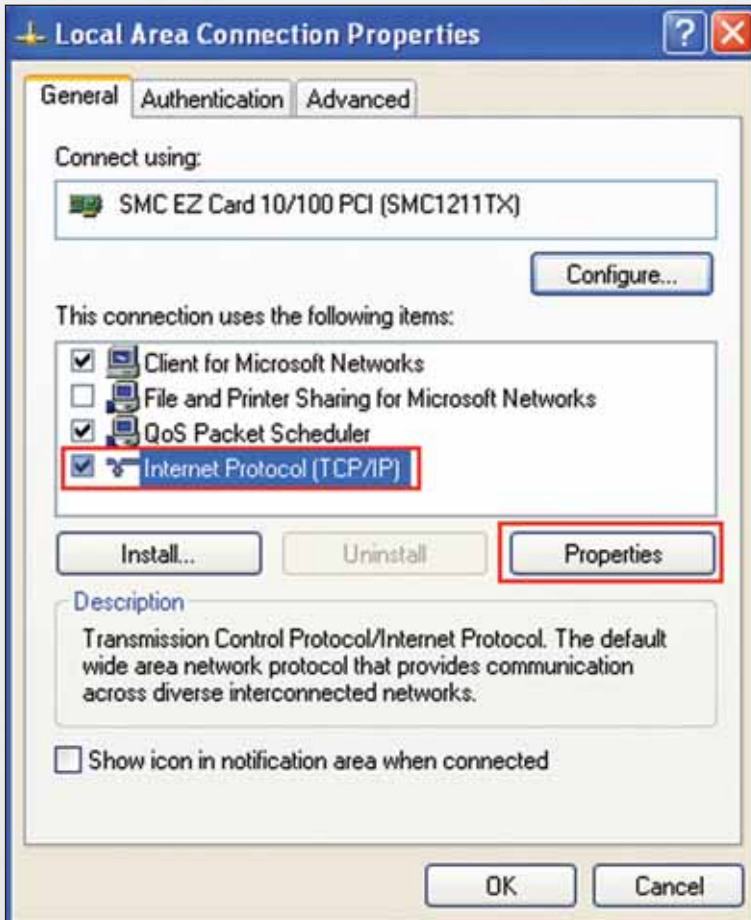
Local Area Connection Properties

General | Authentication | Advanced

Connect using:

SMC EZ Card 10/100 PCI (SMC1211TX)

Configure...

This connection uses the following items:

Client for Microsoft Networks
File and Printer Sharing for Microsoft Networks
QoS Packet Scheduler
Internet Protocol (TCP/IP)

Install... | Uninstall | Properties

Description

Transmission Control Protocol/Internet Protocol. The default wide area network protocol that provides communication across diverse interconnected networks.

Show icon in notification area when connected

OK | Cancel